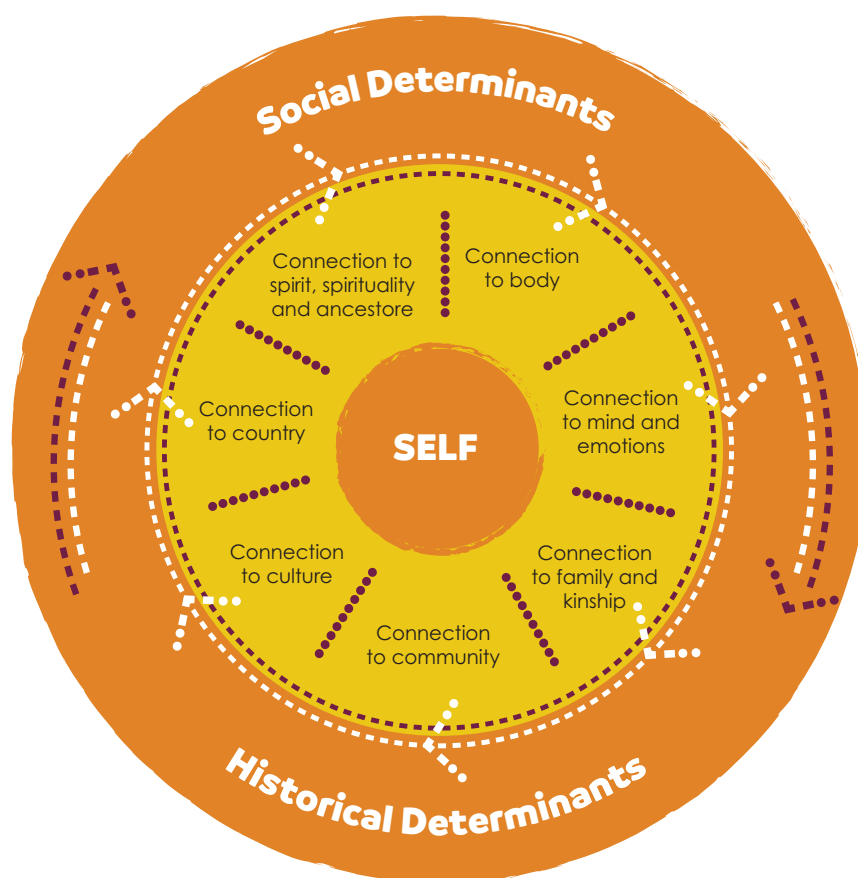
Social Determinants

Connection to spirit, spirituality and ancestore

Connection to body

Connection to mind and emotions

Connection to family and kinship

Connection to community

Connection to culture

Connection to country

SELF

Historical Determinants